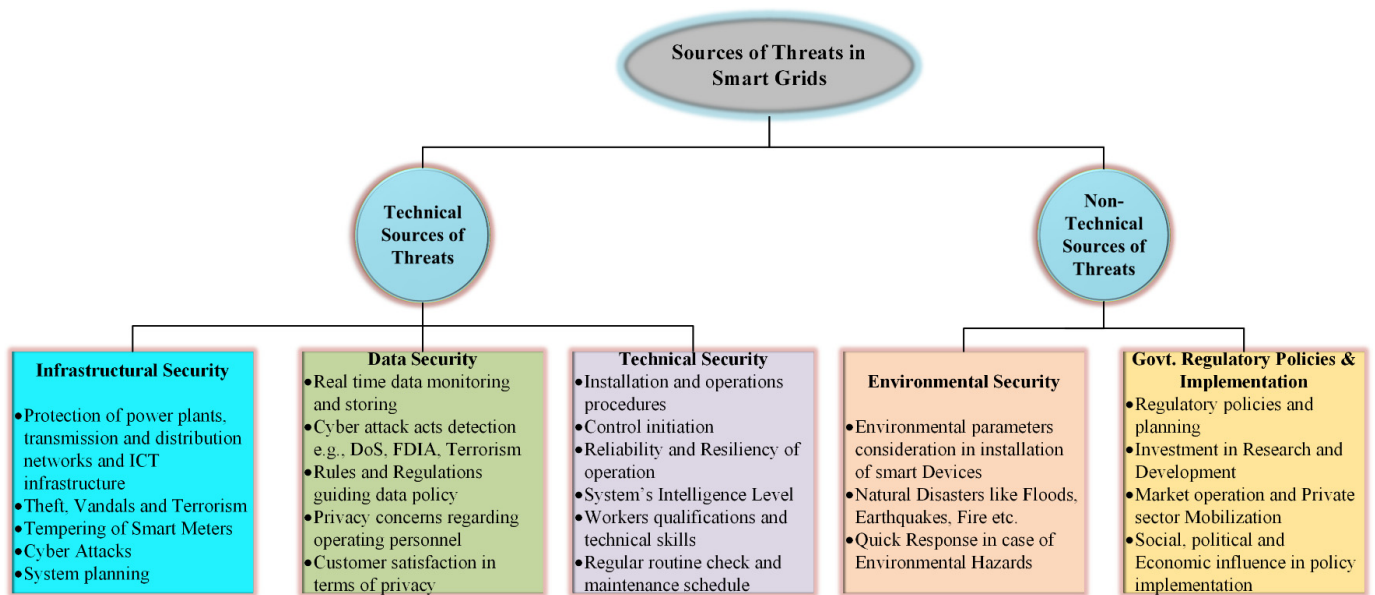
Sources of Threats in Smart Grids

Technical Sources of Threats

Non-Technical Sources of Threats

Infrastructural Security
- Protection of power plants, transmission and distribution networks and ICT infrastructure
- Theft, Vandals and Terrorism
- Tempering of Smart Meters
- Cyber Attacks
- System planning

Data Security
- Real time data monitoring and storing
- Cyber attack acts detection e.g., DoS, FDIA, Terrorism
- Rules and Regulations guiding data policy
- Privacy concerns regarding operating personnel
- Customer satisfaction in terms of privacy

Technical Security
- Installation and operations procedures
- Control initiation
- Reliability and Resiliency of operation
- System`s Intelligence Level
- Workers qualifications and technical skills
- Regular routine check and maintenance schedule

Environmental Security
- Environmental parameters consideration in installation of smart Devices
- Natural Disasters like Floods, Earthquakes, Fire etc.
- Quick Response in case of Environmental Hazards

Govt. Regulatory Policies & Implementation
- Regulatory policies and planning
- Investment in Research and Development
- Market operation and Private sector Mobilization
- Social, political and Economic influence in policy implementation